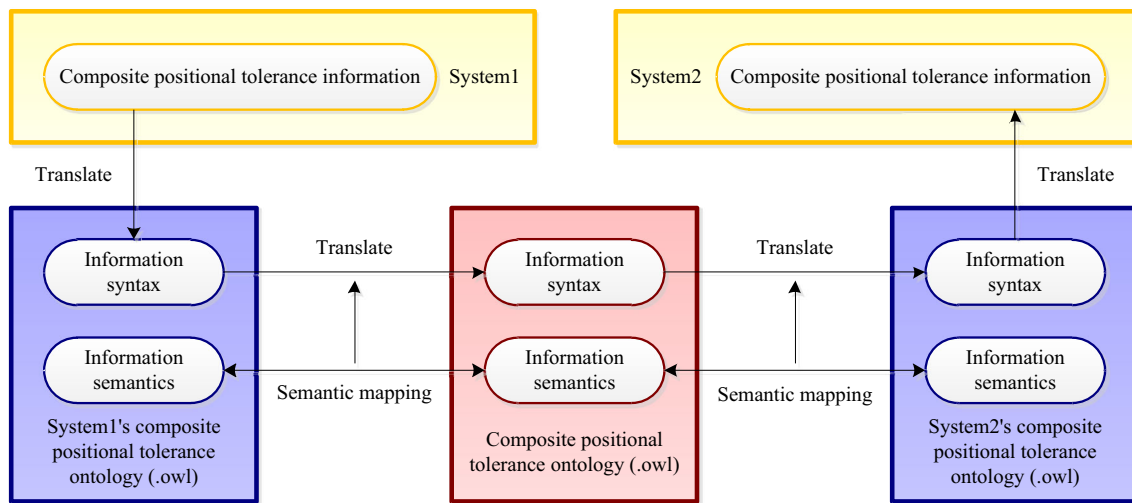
Composite positional tolerance information

System1

System2

Composite positional tolerance information

Translate

Translate

Information syntax

Translate

Information syntax

Translate

Information syntax

Information semantics

Information semantics

Information semantics

Semantic mapping

Semantic mapping

System1's composite positional tolerance ontology (.owl)

Composite positional tolerance ontology (.owl)

System2's composite positional tolerance ontology (.owl)